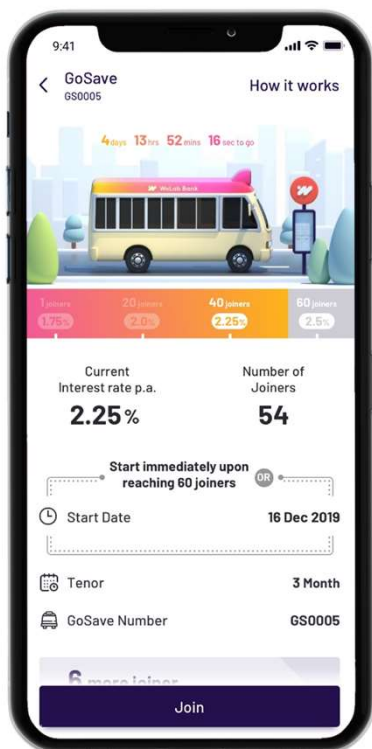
9:41

GoSave
GS0005

How it works

4 days 13 hrs 52 mins 16 sec to go

WeLab Bank

1 joiners 1.75%
20 joiners 2.0%
40 joiners 2.25%
60 joiners 2.5%

Current Interest rate p.a.
2.25%

Number of Joiners
54

Start immediately upon reaching 60 joiners

OR

Start Date
16 Dec 2019

Tenor
3 Month

GoSave Number
GS0005

6 more joiner

Join